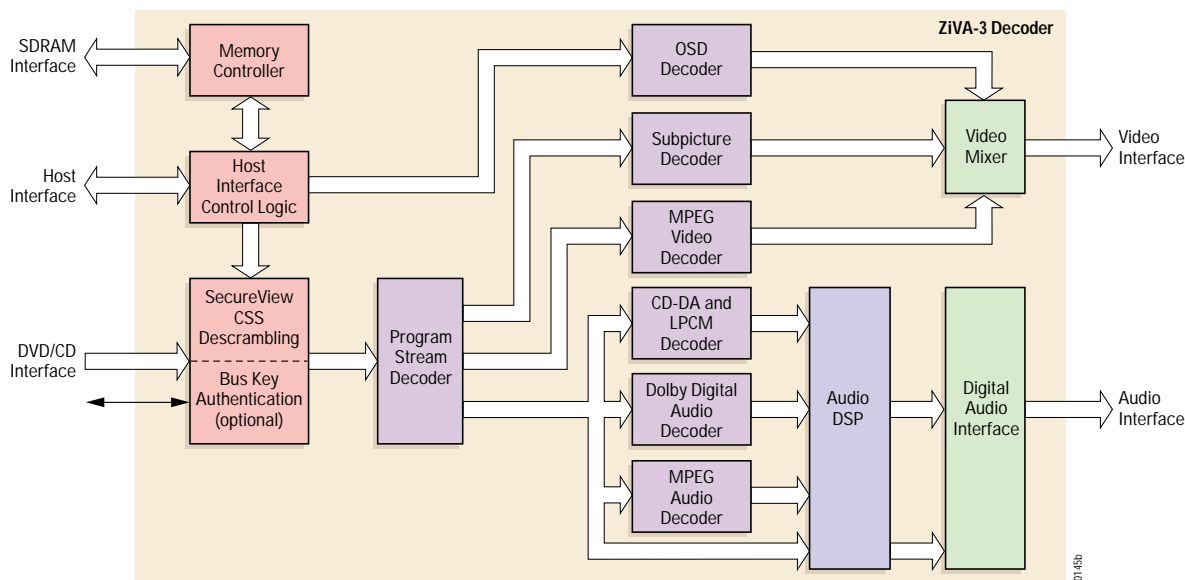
ZiVA-3 Decoder

SDRAM Interface

Memory Controller

Host Interface

Host Interface Control Logic

DVD/CD Interface

SecureView CSS Descrambling

Bus Key Authentication (optional)

Program Stream Decoder

OSD Decoder

Subpicture Decoder

MPEG Video Decoder

Video Mixer

Video Interface

CD-DA and LPCM Decoder

Dolby Digital Audio Decoder

MPEG Audio Decoder

Audio DSP

Digital Audio Interface

Audio Interface

0145b